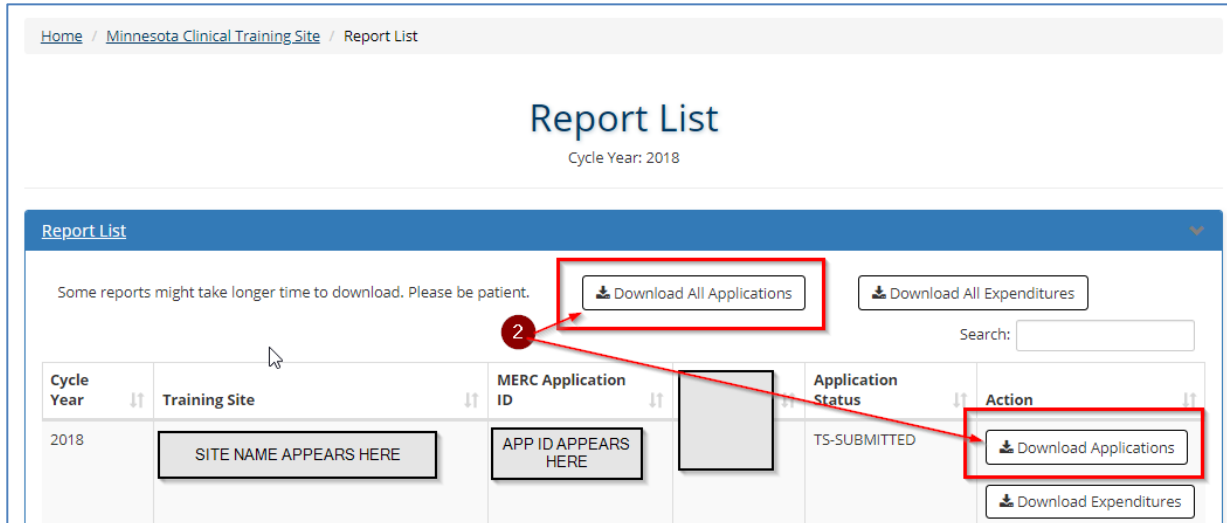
Home / Minnesota Clinical Training Site / Report List

Report List

Cycle Year: 2018

Report List

Some reports might take longer time to download. Please be patient.

Download All Applications

Download All Expenditures

2

Search:

| Cycle Year | Training Site | MERC Application ID | | Application Status | Action |
|---|---|---|---|---|---|
| 2018 | SITE NAME APPEARS HERE | APP ID APPEARS HERE | | TS-SUBMITTED | Download Applications<br>Download Expenditures |